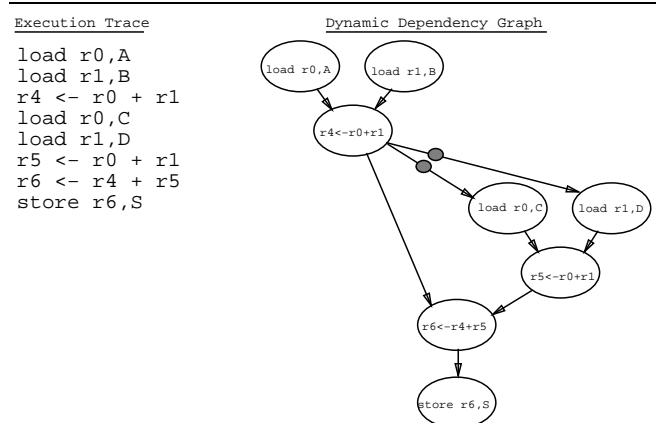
Execution Trace

load r0,A
load r1,B
r4 <- r0 + r1
load r0,C
load r1,D
r5 <- r0 + r1
r6 <- r4 + r5
store r6,S

Dynamic Dependency Graph

load r0,A
load r1,B
r4<-r0+r1
load r0,C
load r1,D
r5<-r0+r1
r6<-r4+r5
store r6,S